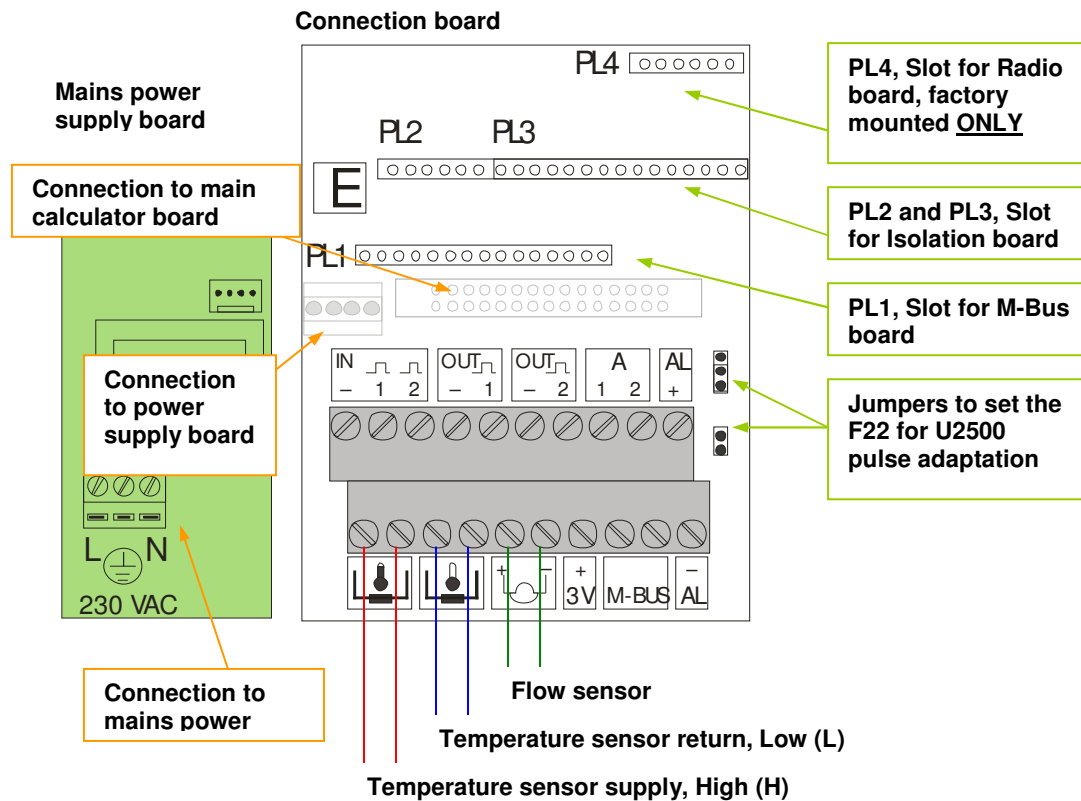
Connection board

Mains power supply board

PL4

PL4, Slot for Radio board, factory mounted ONLY

PL2

PL3

E

Connection to main calculator board

PL2 and PL3, Slot for Isolation board

PL1

PL1, Slot for M-Bus board

Connection to power supply board

IN
– 1 2

OUT
– 1

OUT
– 2

A
1 2

AL
+

Jumpers to set the F22 for U2500 pulse adaptation

L N

230 VAC

+ –

+
3V

M-BUS

–
AL

Connection to mains power

Flow sensor

Temperature sensor return, Low (L)

Temperature sensor supply, High (H)